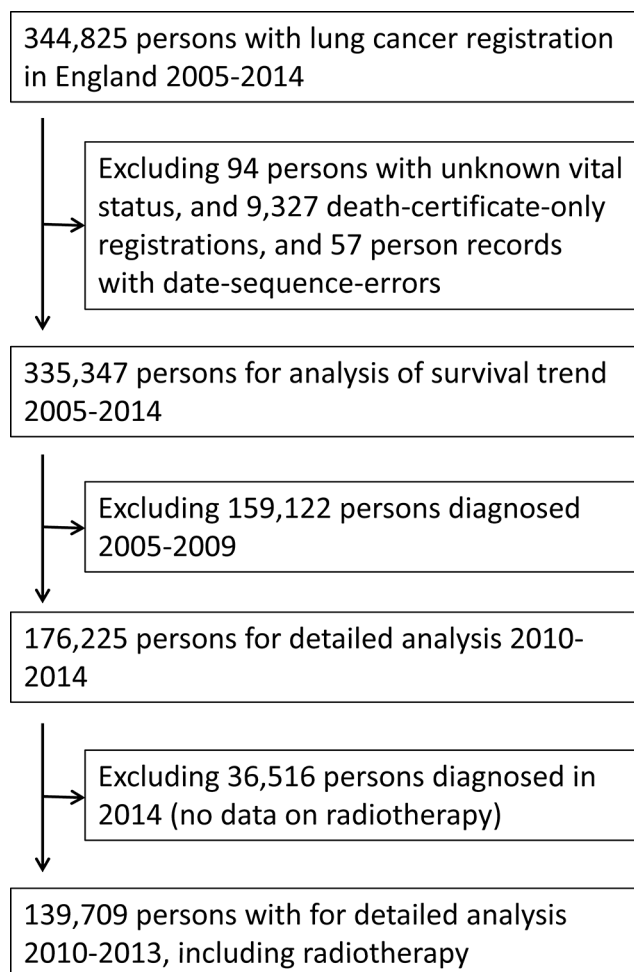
344,825 persons with lung cancer registration in England 2005-2014

Excluding 94 persons with unknown vital status, and 9,327 death-certificate-only registrations, and 57 person records with date-sequence-errors

335,347 persons for analysis of survival trend 2005-2014

Excluding 159,122 persons diagnosed 2005-2009

176,225 persons for detailed analysis 2010-2014

Excluding 36,516 persons diagnosed in 2014 (no data on radiotherapy)

139,709 persons with for detailed analysis 2010-2013, including radiotherapy